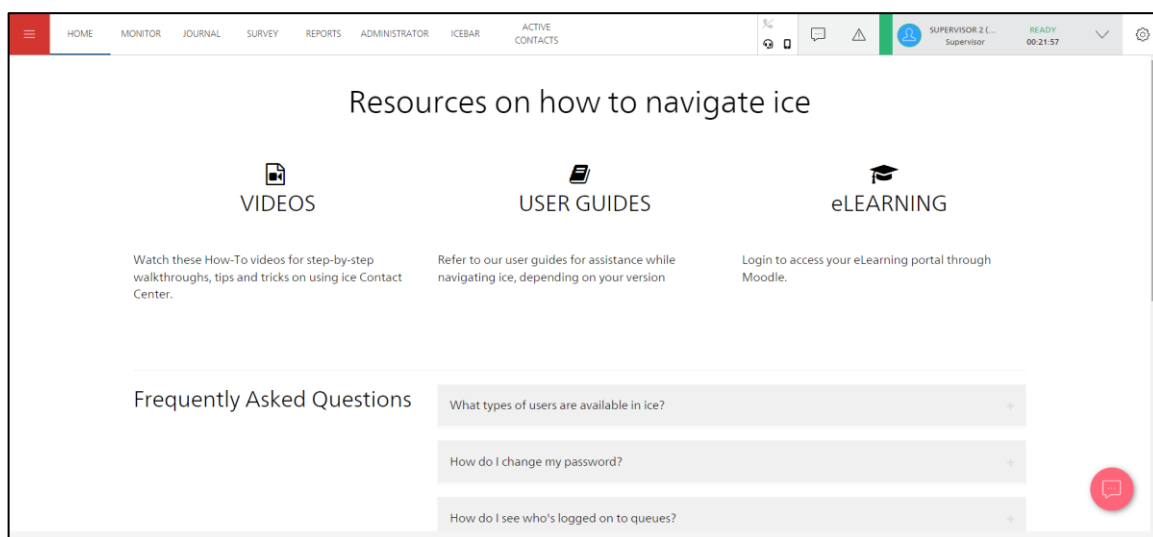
HOME MONITOR JOURNAL SURVEY REPORTS ADMINISTRATOR ICEBAR ACTIVE CONTACTS

SUPERVISOR 2 (...
Supervisor

READY
00:21:57

Resources on how to navigate ice

VIDEOS

Watch these How-To videos for step-by-step walkthroughs, tips and tricks on using ice Contact Center.

USER GUIDES

Refer to our user guides for assistance while navigating ice, depending on your version

eLEARNING

Login to access your eLearning portal through Moodle.

Frequently Asked Questions

What types of users are available in ice? +

How do I change my password? +

How do I see who's logged on to queues? +